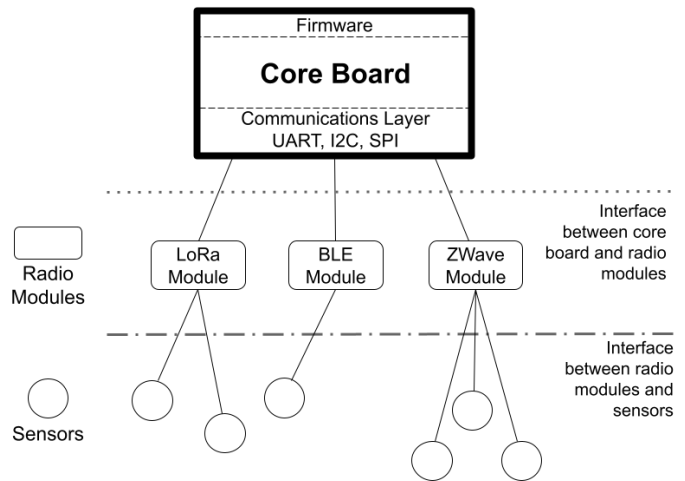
Firmware

Core Board

Communications Layer
UART, I2C, SPI

Interface between core board and radio modules

Radio Modules

LoRa Module

BLE Module

ZWave Module

Interface between radio modules and sensors

Sensors